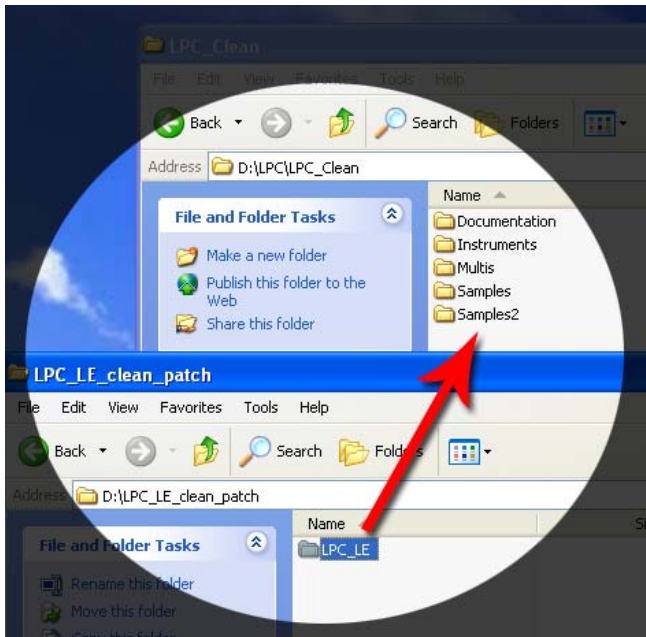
LPC_Clean

File Edit View Favorites Tools Help

Back Search Folders

Address D:\LPC\LPC_Clean

File and Folder Tasks

Make a new folder

Publish this folder to the Web

Share this folder

Name

Documentation

Instruments

Multis

Samples

Samples2

LPC_LE_clean_patch

File Edit View Favorites Tools Help

Back Search Folders

Address D:\LPC_LE_clean_patch

File and Folder Tasks

Rename this folder

Move this folder

Copy this folder

Name

LPC_LE